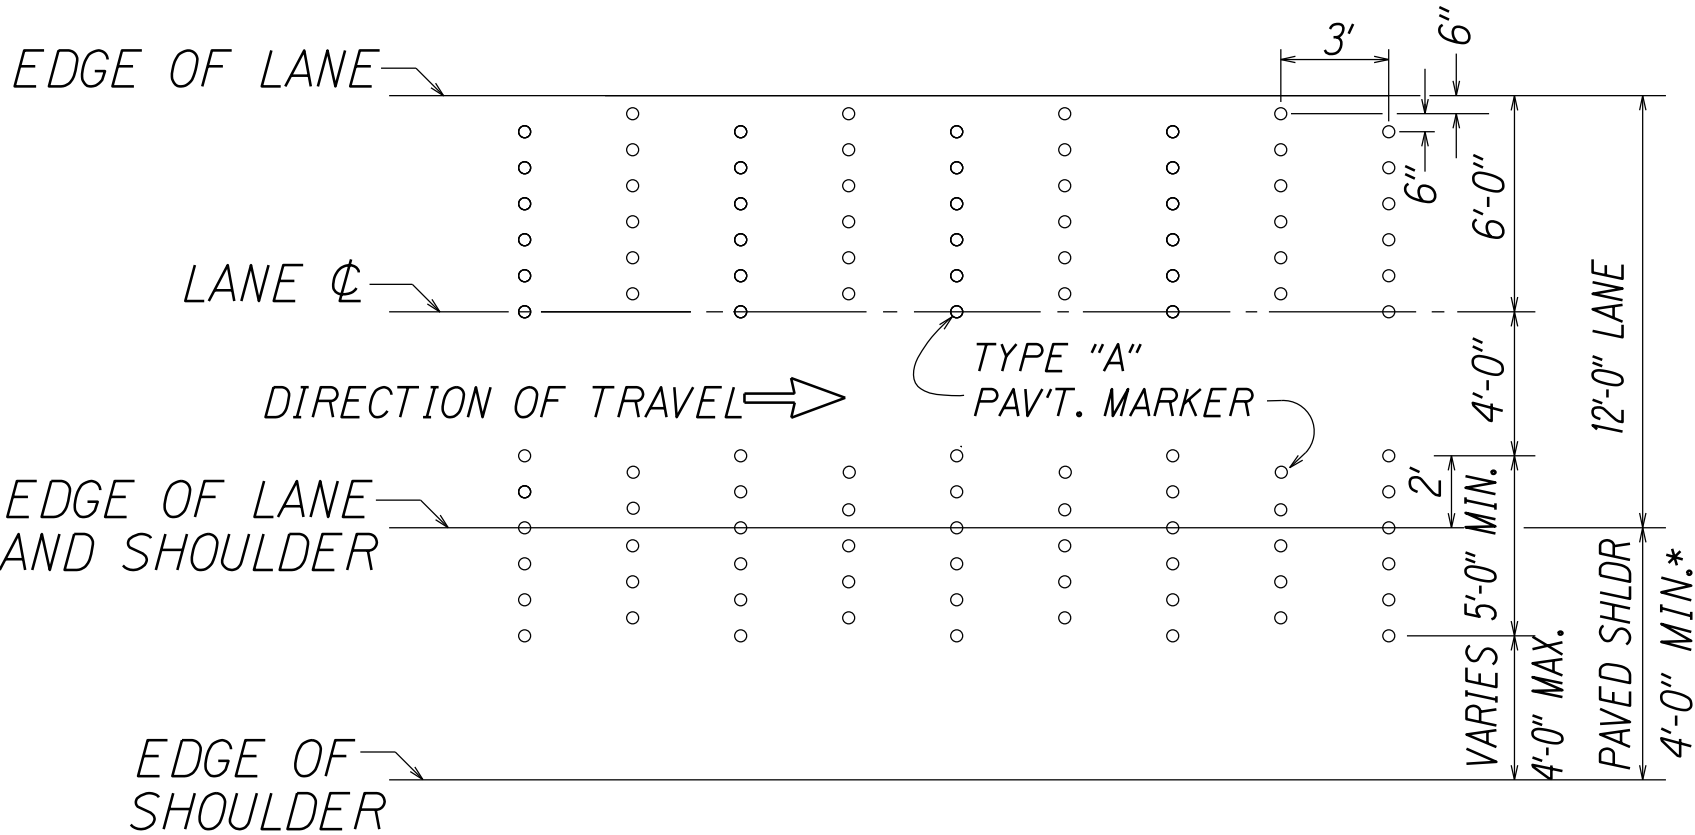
EDGE OF LANE

3'

6"

6"

6'-0"

LANE ℄

12'-0" LANE

TYPE "A"
PAV'T. MARKER

DIRECTION OF TRAVEL

4'-0"

EDGE OF LANE
AND SHOULDER

2'

5'-0" MIN.

PAVED SHLDR

4'-0" MIN.*

VARIES

4'-0" MAX.

EDGE OF
SHOULDER